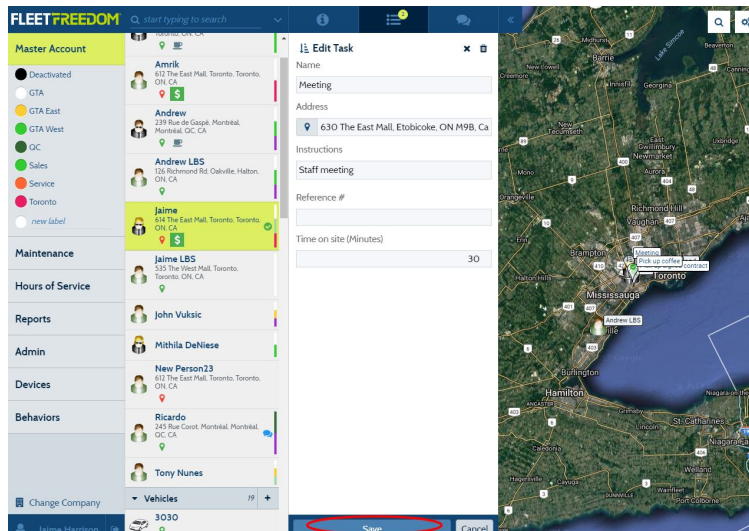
FLEETFREEDOM start typing to search

Master Account
Deactivated
GTA
GTA East
GTA West
QC
Sales
Service
Toronto
new label

Maintenance
Hours of Service
Reports
Admin
Devices
Behaviors

Change Company
Jaime Harrison

Toronto, ON, CA
Amrik
612 The East Mall, Toronto, Toronto, ON, CA
Andrew
239 Rue de Gaspé, Montréal, Montréal, QC, CA
Andrew LBS
126 Richmond Rd, Oakville, Halton, ON, CA
Jaime
614 The East Mall, Toronto, Toronto, ON, CA
Jaime LBS
535 The West Mall, Toronto, Toronto, ON, CA
John Vuksic
Mithila DeNiese
New Person23
612 The East Mall, Toronto, Toronto, ON, CA
Ricardo
245 Rue Corot, Montréal, Montréal, QC, CA
Tony Nunes
Vehicles 19
3030

Edit Task
Name
Meeting
Address
630 The East Mall, Etobicoke, ON M9B, Ca
Instructions
Staff meeting
Reference #
Time on site (Minutes)
30
Save
Cancel

Barrie
Beaverton
Midhurst
New Lowell
Creemore
Lake Simcoe
Bradford
New Tecumseth
East Gwillimbury
Newmarket
Orangeville
Richmond Hill
Vaughan
Brampton
Meeting
Pick up coffee
contract
Toronto
Halton Hills
Mississauga
Andrew LBS
Burlington
Hamilton
Ancaster
Lincoln
St. Catharines
Niagara-on-the-Lake
Niagara Falls
Caledonia
Welland
Wainfleet
Hagersville
Dunnville